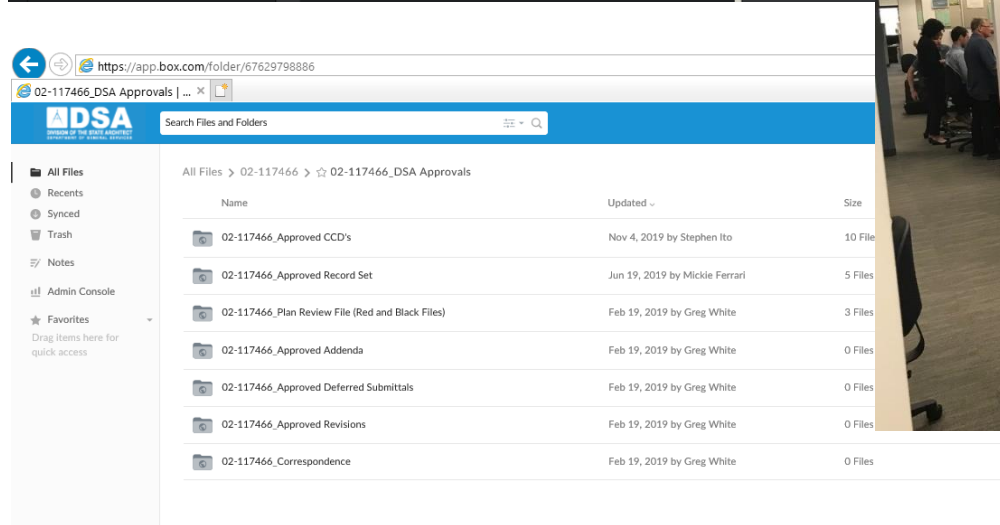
https://app.box.com/folder/67629798886

02-117466_DSA Approvals | ... ×

DSA
DIVISION OF THE STATE ARCHITECT
DEPARTMENT OF GENERAL SERVICES

Search Files and Folders

All Files
Recents
Synced
Trash
Notes
Admin Console
Favorites
Drag items here for quick access

All Files > 02-117466 > 02-117466_DSA Approvals

| Name | Updated | Size |
|---|---|---|
| 02-117466_Approved CCD's | Nov 4, 2019 by Stephen Ito | 10 File |
| 02-117466_Approved Record Set | Jun 19, 2019 by Mickie Ferrari | 5 Files |
| 02-117466_Plan Review File (Red and Black Files) | Feb 19, 2019 by Greg White | 3 Files |
| 02-117466_Approved Addenda | Feb 19, 2019 by Greg White | 0 Files |
| 02-117466_Approved Deferred Submittals | Feb 19, 2019 by Greg White | 0 Files |
| 02-117466_Approved Revisions | Feb 19, 2019 by Greg White | 0 Files |
| 02-117466_Correspondence | Feb 19, 2019 by Greg White | 0 Files |